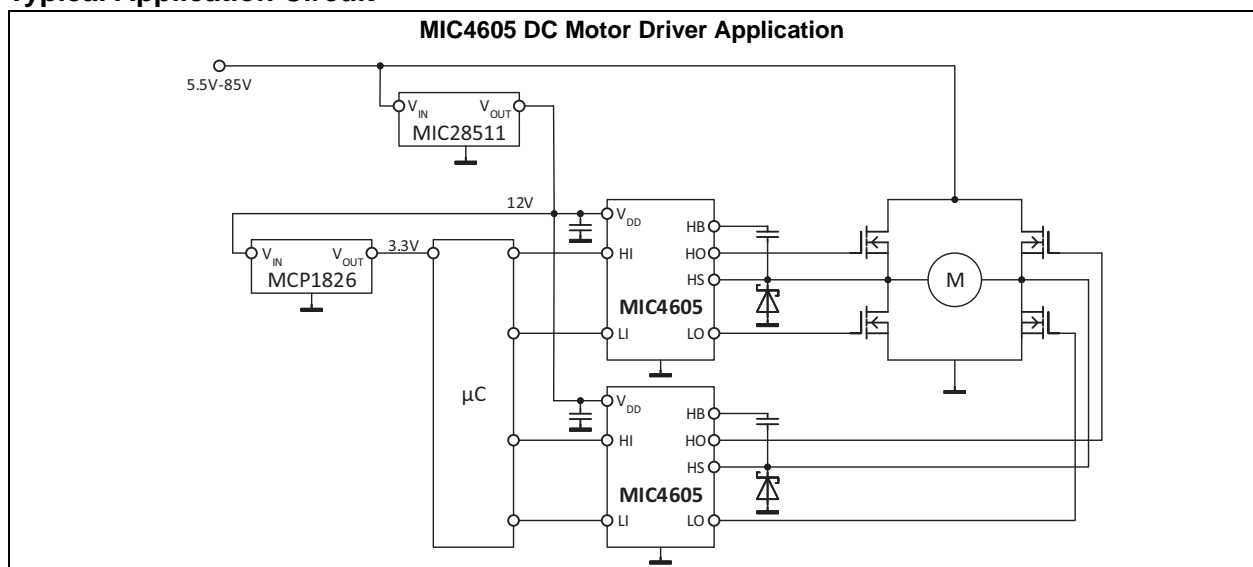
Typical Application Circuit

MIC4605 DC Motor Driver Application

5.5V-85V

$V_{IN}$ $V_{OUT}$
MIC28511

12V

$V_{IN}$ $V_{OUT}$
MCP1826

3.3V

$V_{DD}$
HI
LI
HB
HO
HS
LO
MIC4605

M

μC

$V_{DD}$
HI
LI
HB
HO
HS
LO
MIC4605